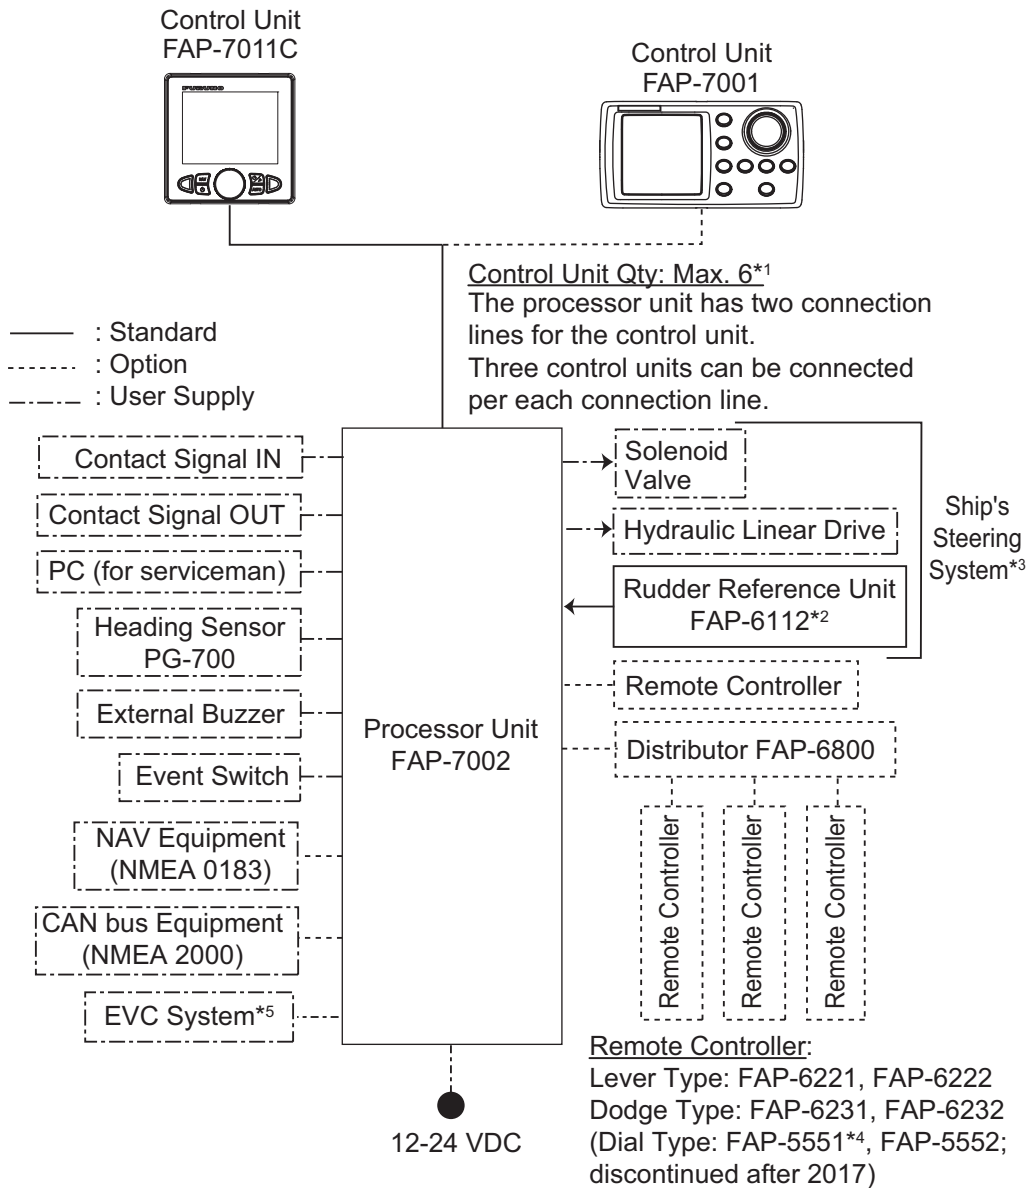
Control Unit
FAP-7011C

Control Unit
FAP-7001

Control Unit Qty: Max. 6*1
The processor unit has two connection lines for the control unit.
Three control units can be connected per each connection line.

—— : Standard
------ : Option
–·–·– : User Supply

Contact Signal IN
Contact Signal OUT
PC (for serviceman)
Heading Sensor PG-700
External Buzzer
Event Switch
NAV Equipment (NMEA 0183)
CAN bus Equipment (NMEA 2000)
EVC System*5

Processor Unit
FAP-7002

12-24 VDC

Solenoid Valve
Hydraulic Linear Drive
Rudder Reference Unit FAP-6112*2
Ship's Steering System*3
Remote Controller
Distributor FAP-6800
Remote Controller
Remote Controller
Remote Controller

Remote Controller:
Lever Type: FAP-6221, FAP-6222
Dodge Type: FAP-6231, FAP-6232
(Dial Type: FAP-5551*4, FAP-5552; discontinued after 2017)